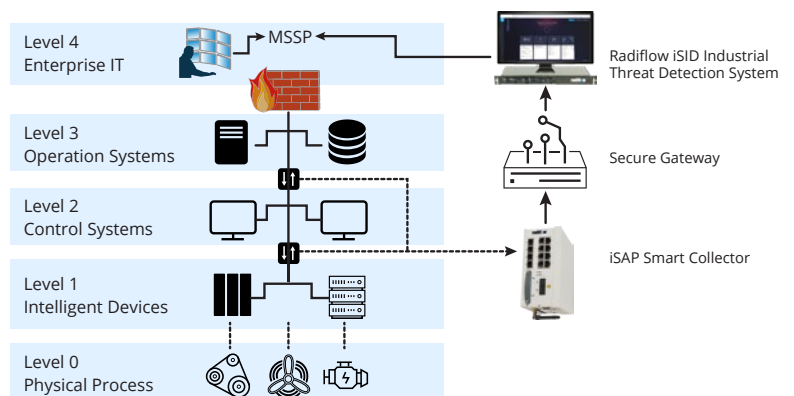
Level 4
Enterprise IT

MSSP

Radiflow iSID Industrial Threat Detection System

Level 3
Operation Systems

Secure Gateway

Level 2
Control Systems

iSAP Smart Collector

Level 1
Intelligent Devices

Level 0
Physical Process